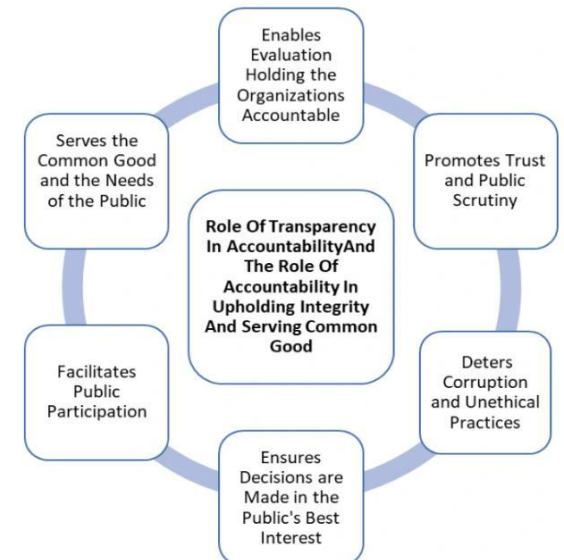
Role Of Transparency In AccountabilityAnd The Role Of Accountability In Upholding Integrity And Serving Common Good

Enables Evaluation Holding the Organizations Accountable

Promotes Trust and Public Scrutiny

Deters Corruption and Unethical Practices

Ensures Decisions are Made in the Public's Best Interest

Facilitates Public Participation

Serves the Common Good and the Needs of the Public